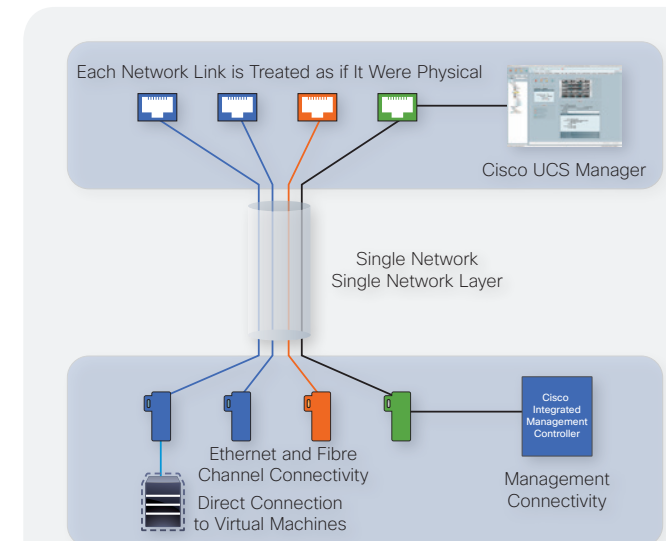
Each Network Link is Treated as if It Were Physical

Cisco UCS Manager

Single Network
Single Network Layer

Cisco Integrated Management Controller

Ethernet and Fibre Channel Connectivity

Direct Connection to Virtual Machines

Management Connectivity